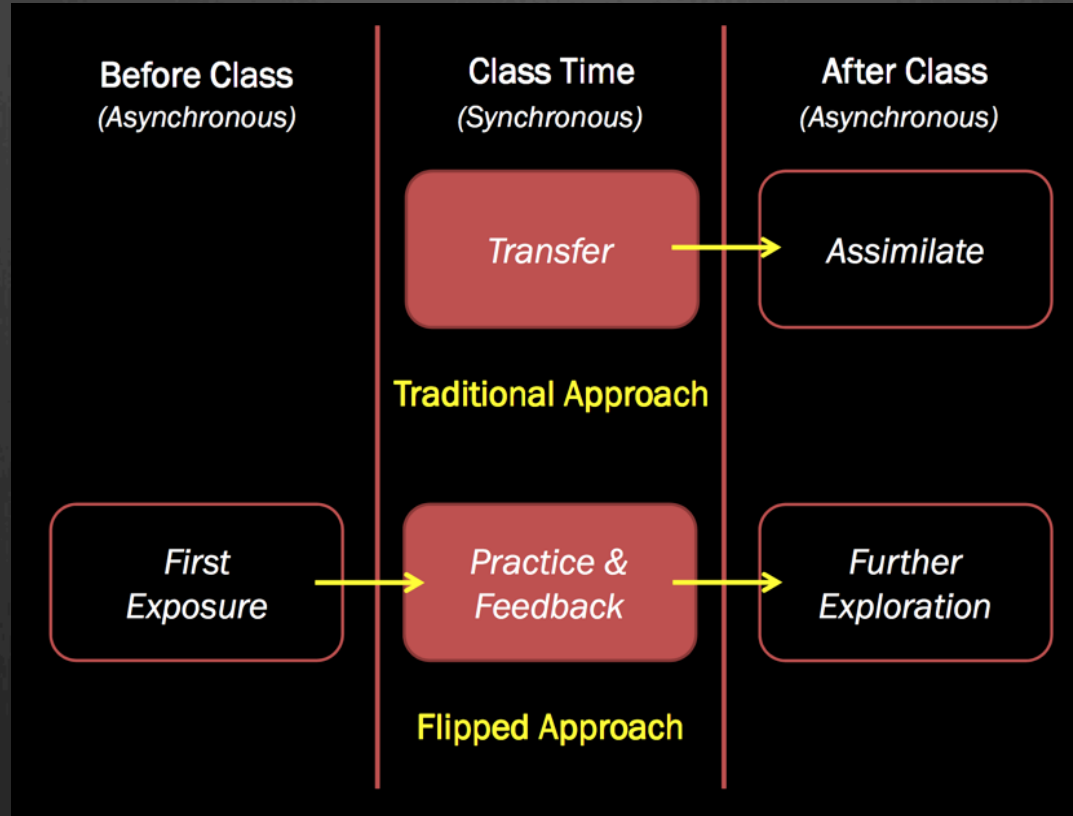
Before Class
(Asynchronous)

Class Time
(Synchronous)

After Class
(Asynchronous)

Transfer

Assimilate

Traditional Approach

First Exposure

Practice & Feedback

Further Exploration

Flipped Approach